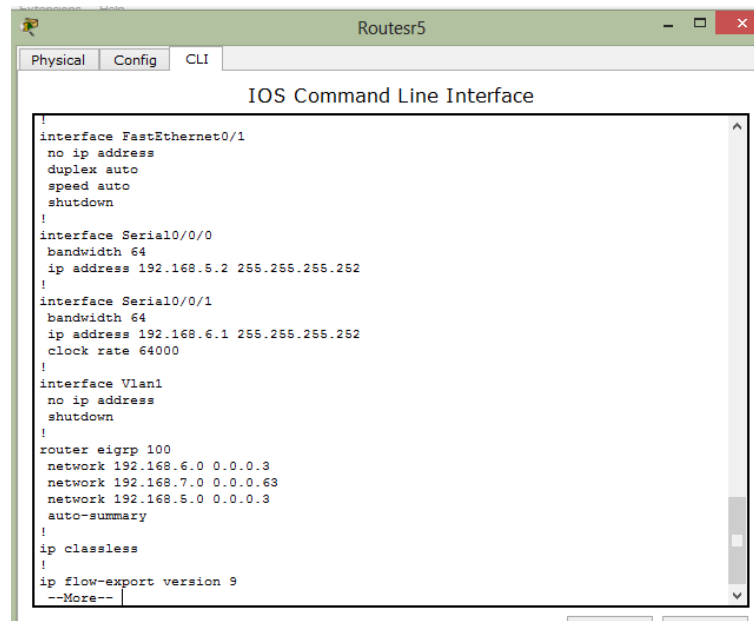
Routesr5

Physical | Config | CLI

IOS Command Line Interface

!
interface FastEthernet0/1
 no ip address
 duplex auto
 speed auto
 shutdown
!
interface Serial0/0/0
 bandwidth 64
 ip address 192.168.5.2 255.255.255.252
!
interface Serial0/0/1
 bandwidth 64
 ip address 192.168.6.1 255.255.255.252
 clock rate 64000
!
interface Vlan1
 no ip address
 shutdown
!
router eigrp 100
 network 192.168.6.0 0.0.0.3
 network 192.168.7.0 0.0.0.63
 network 192.168.5.0 0.0.0.3
 auto-summary
!
ip classless
!
ip flow-export version 9
 --More--